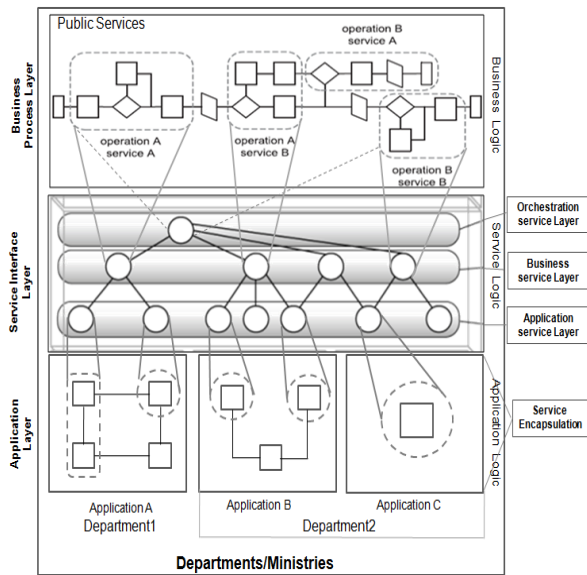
Business Process Layer

Public Services

operation B service A

operation A service A

operation A service B

operation B service B

Business Logic

Service Interface Layer

Service Logic

Orchestration service Layer

Business service Layer

Application service Layer

Application Layer

Application Logic

Service Encapsulation

Application A

Department1

Application B

Application C

Department2

Departments/Ministries